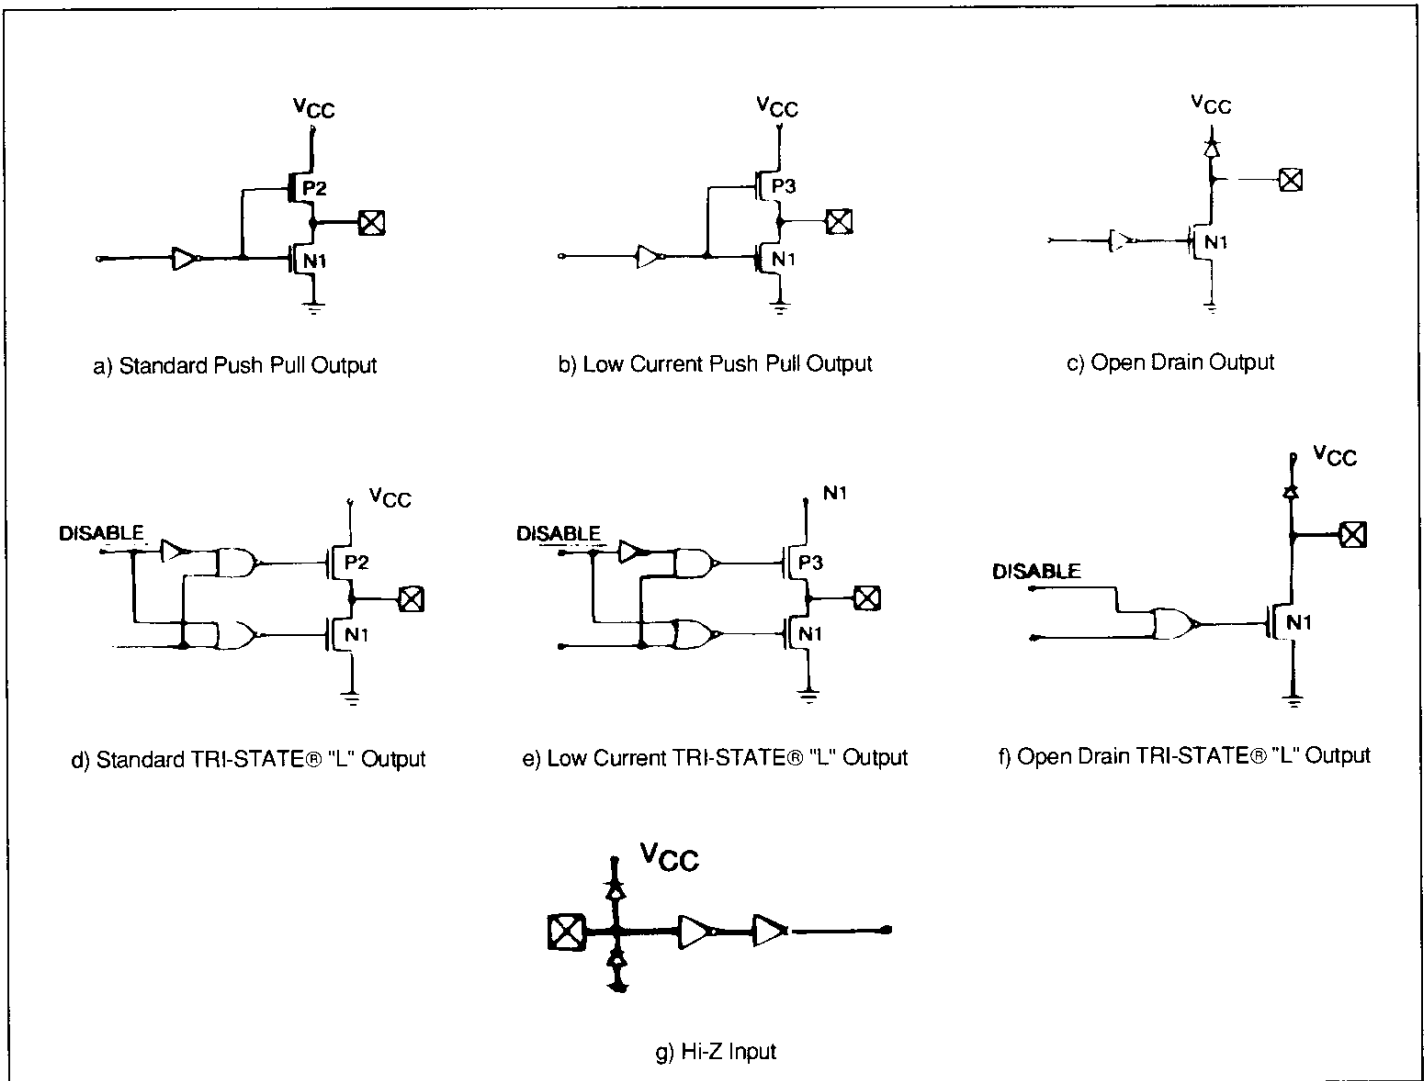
$V_{CC}$
P2
N1
a) Standard Push Pull Output

$V_{CC}$
P3
N1
b) Low Current Push Pull Output

$V_{CC}$
N1
c) Open Drain Output

DISABLE
$V_{CC}$
P2
N1
d) Standard TRI-STATE® "L" Output

DISABLE
N1
P3
N1
e) Low Current TRI-STATE® "L" Output

$V_{CC}$
DISABLE
N1
f) Open Drain TRI-STATE® "L" Output

$V_{CC}$
g) Hi-Z Input